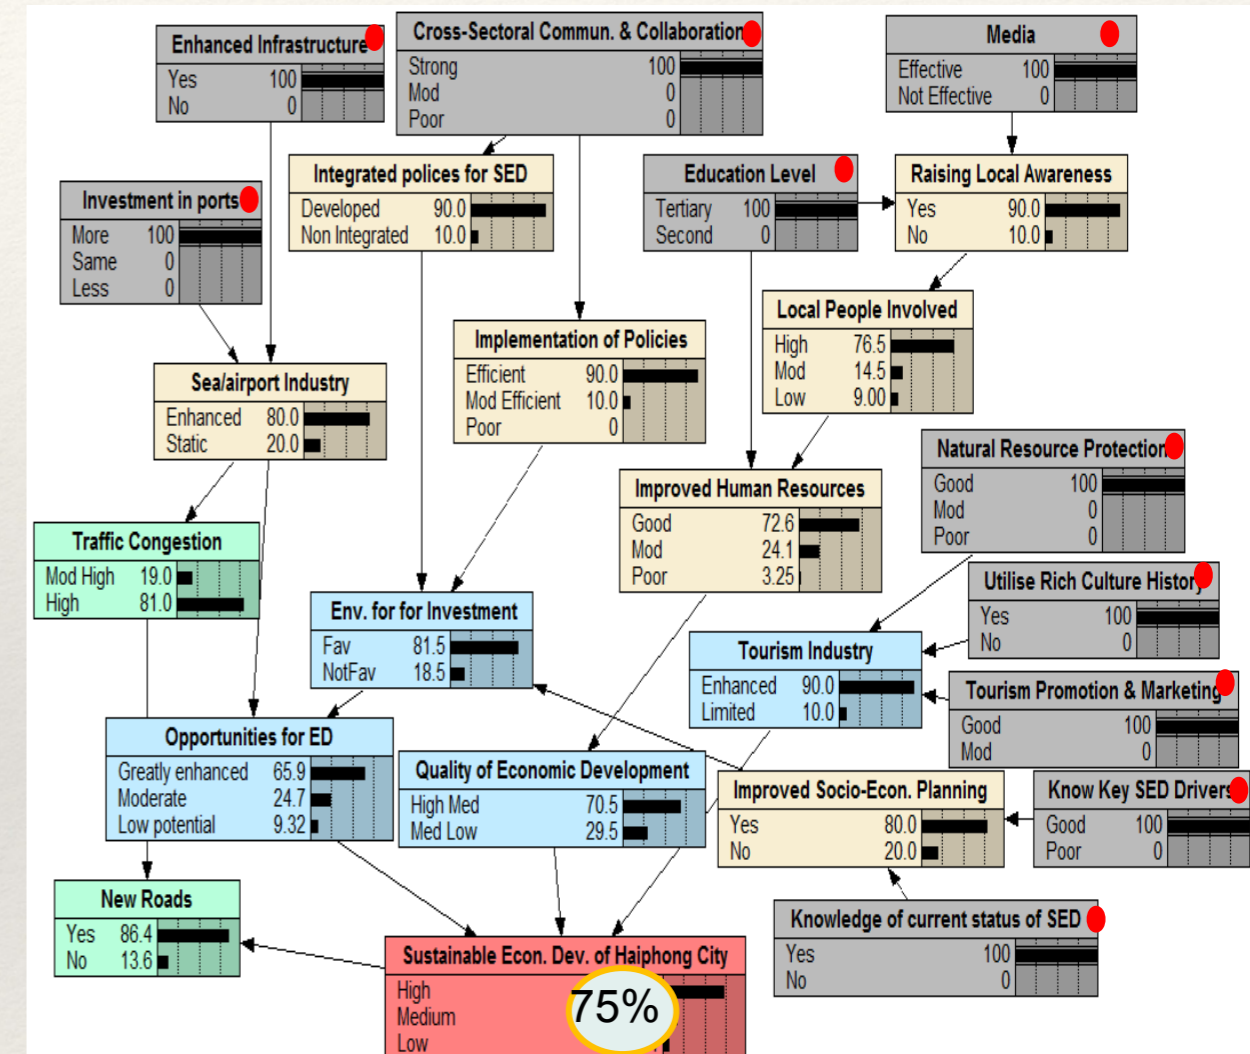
Enhanced Infrastructure
Yes 100
No 0

Cross-Sectoral Commun. & Collaboration
Strong 100
Mod 0
Poor 0

Media
Effective 100
Not Effective 0

Investment in ports
More 100
Same 0
Less 0

Integrated polices for SED
Developed 90.0
Non Integrated 10.0

Education Level
Tertiary 100
Second 0

Raising Local Awareness
Yes 90.0
No 10.0

Local People Involved
High 76.5
Mod 14.5
Low 9.00

Implementation of Policies
Efficient 90.0
Mod Efficient 10.0
Poor 0

Sea/airport Industry
Enhanced 80.0
Static 20.0

Natural Resource Protection
Good 100
Mod 0
Poor 0

Improved Human Resources
Good 72.6
Mod 24.1
Poor 3.25

Traffic Congestion
Mod High 19.0
High 81.0

Utilise Rich Culture History
Yes 100
No 0

Env. for for Investment
Fav 81.5
NotFav 18.5

Tourism Industry
Enhanced 90.0
Limited 10.0

Tourism Promotion & Marketing
Good 100
Mod 0

Opportunities for ED
Greatly enhanced 65.9
Moderate 24.7
Low potential 9.32

Quality of Economic Development
High Med 70.5
Med Low 29.5

Improved Socio-Econ. Planning
Yes 80.0
No 20.0

Know Key SED Drivers
Good 100
Poor 0

New Roads
Yes 86.4
No 13.6

Knowledge of current status of SED
Yes 100
No 0

Sustainable Econ. Dev. of Haiphong City
High
Medium
Low
75%